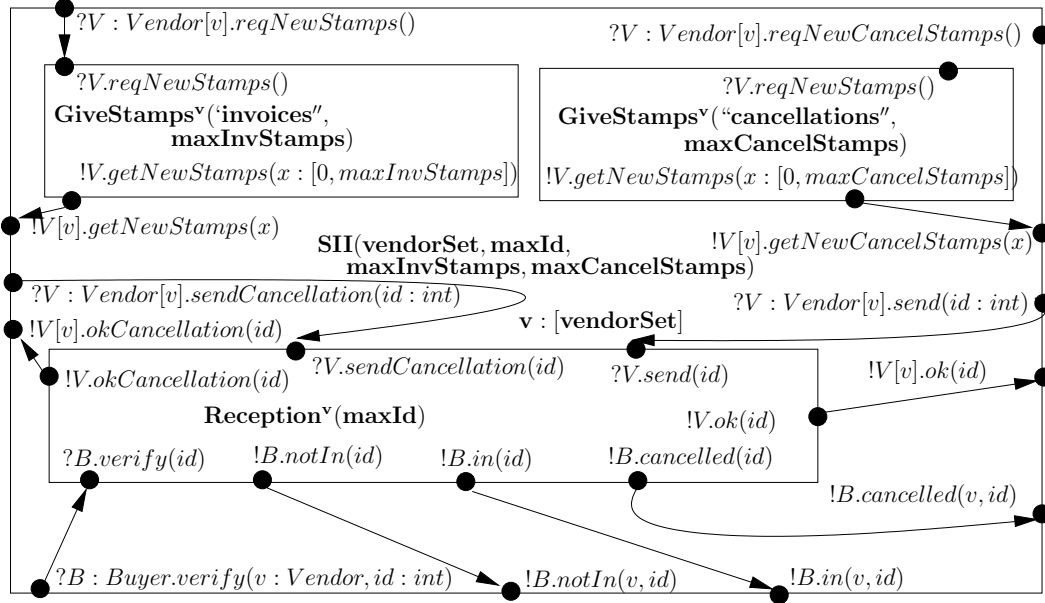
$?V : Vendor[v].reqNewStamps()$

$?V : Vendor[v].reqNewCancelStamps()$

$?V.reqNewStamps()$

**GiveStamps$^{\mathbf{v}}$**(‘**invoices**″, **maxInvStamps**)

$!V.getNewStamps(x : [0, maxInvStamps])$

$?V.reqNewStamps()$

**GiveStamps$^{\mathbf{v}}$**(“**cancellations**″, **maxCancelStamps**)

$!V.getNewStamps(x : [0, maxCancelStamps])$

$!V[v].getNewStamps(x)$

**SII**(**vendorSet**, **maxId**, **maxInvStamps**, **maxCancelStamps**)

$!V[v].getNewCancelStamps(x)$

$?V : Vendor[v].sendCancellation(id : int)$

$?V : Vendor[v].send(id : int)$

$!V[v].okCancellation(id)$

**v** : [**vendorSet**]

$!V.okCancellation(id)$

$?V.sendCancellation(id)$

$?V.send(id)$

$!V[v].ok(id)$

**Reception$^{\mathbf{v}}$**(**maxId**)

$!V.ok(id)$

$?B.verify(id)$

$!B.notIn(id)$

$!B.in(id)$

$!B.cancelled(id)$

$!B.cancelled(v, id)$

$?B : Buyer.verify(v : Vendor, id : int)$

$!B.notIn(v, id)$

$!B.in(v, id)$